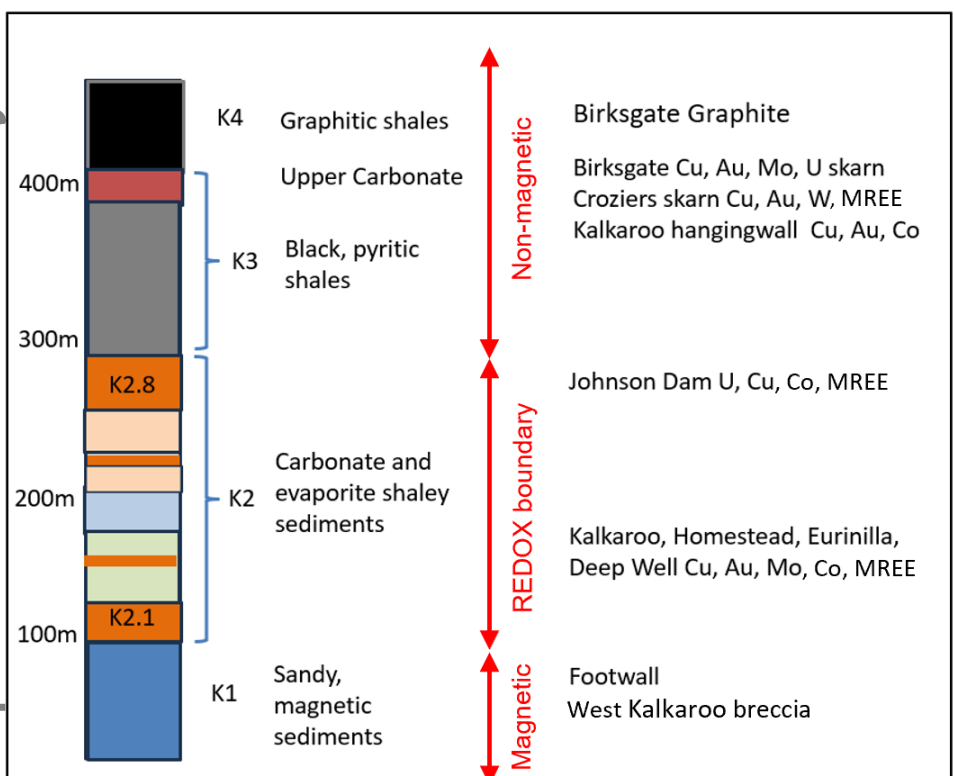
K4 Graphitic shales

400m

Upper Carbonate

K3 Black, pyritic shales

300m

K2.8

200m

K2 Carbonate and evaporite shaley sediments

K2.1

100m

K1 Sandy, magnetic sediments

Non-magnetic

REDOX boundary

Magnetic

Birksgate Graphite

Birksgate Cu, Au, Mo, U skarn
Croziers skarn Cu, Au, W, MREE
Kalkaroo hangingwall Cu, Au, Co

Johnson Dam U, Cu, Co, MREE

Kalkaroo, Homestead, Eurinilla, Deep Well Cu, Au, Mo, Co, MREE

Footwall
West Kalkaroo breccia